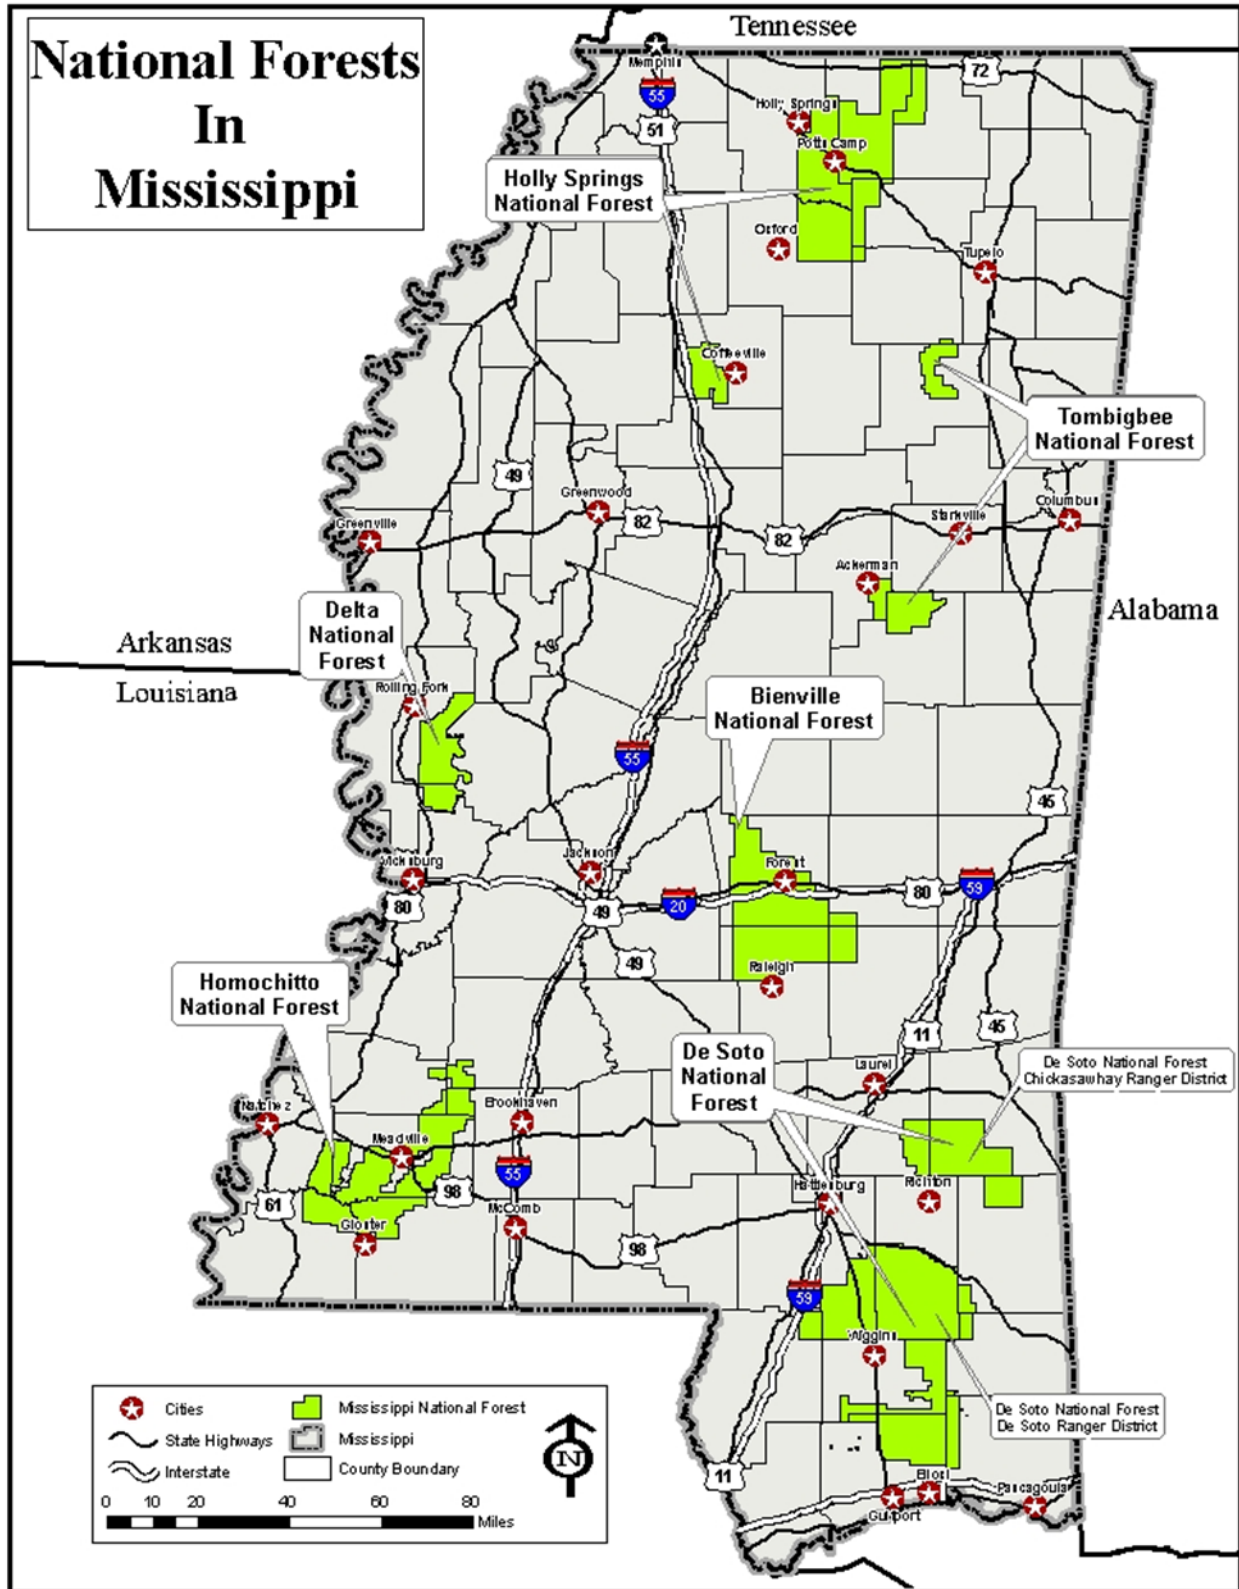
National Forests In Mississippi

Tennessee

Memphis

55

51

72

Holly Springs

Potts Camp

Holly Springs National Forest

Oxford

Tupelo

Coffeeville

Tombigbee National Forest

49

Greenwood

82

82

Columbus

Greenville

Starkville

Ackerman

Alabama

Arkansas

Louisiana

Delta National Forest

Rolling Fork

Bienville National Forest

55

45

Vicksburg

Jackson

Forest

80

59

80

49

20

49

Raleigh

Homochitto National Forest

11

45

De Soto National Forest

Laurel

De Soto National Forest Chickasawhay Ranger District

Natchez

Brookhaven

Meadville

55

98

Hattiesburg

Richton

61

Gloster

McComb

98

59

Wiggins

De Soto National Forest De Soto Ranger District

Cities

State Highways

Interstate

Mississippi National Forest

Mississippi

County Boundary

N

11

0 10 20 40 60 80 Miles

Biloxi

Pascagoula

Gulfport